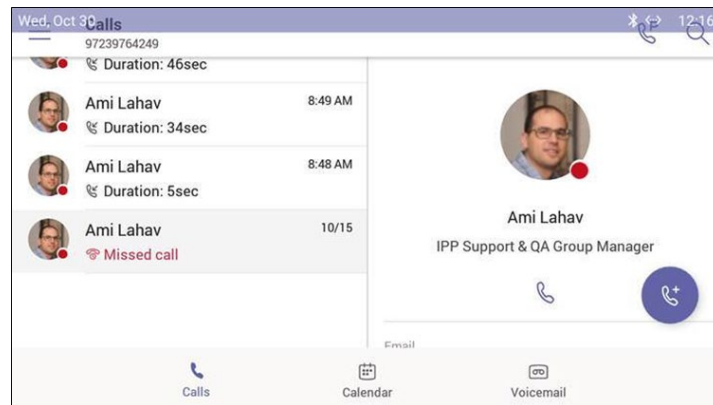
Wed, Oct 30 Calls 12:16
97239764249

Duration: 46sec

Ami Lahav 8:49 AM
Duration: 34sec

Ami Lahav 8:48 AM
Duration: 5sec

Ami Lahav 10/15
Missed call

Ami Lahav
IPP Support & QA Group Manager

Email

Calls
Calendar
Voicemail